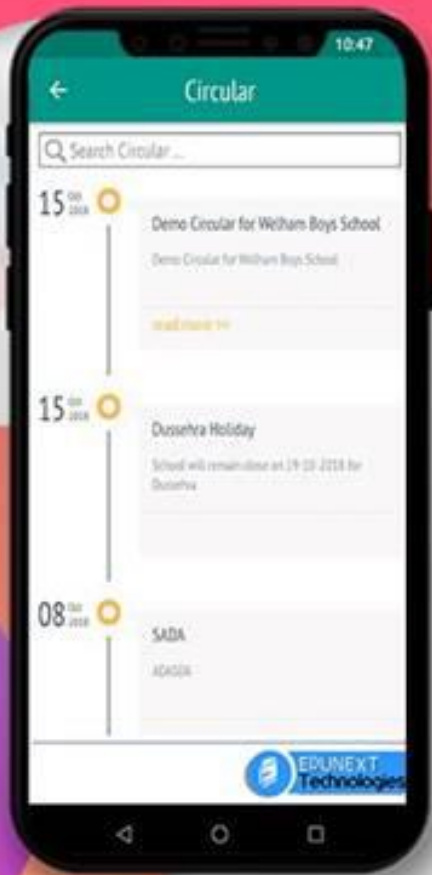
10:47

Circular

Search Circular ...

15 Oct 2018

Demo Circular for Welham Boys School

Demo Circular for Welham Boys School

read more >>

15 Oct 2018

Dussehra Holiday

School will remain close on 19-10-2018 for Dussehra

08 Oct 2018

SADA

ADASDA

EDUNEXT Technologies